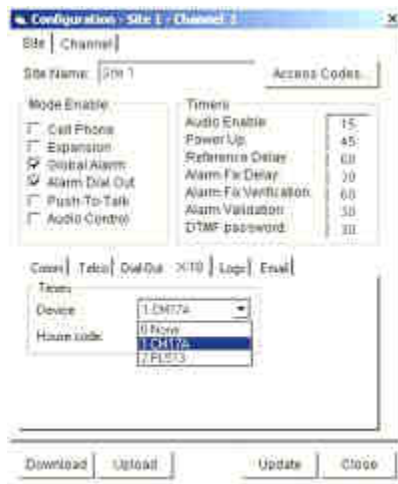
Configuration - Site 1 - Channel 1

Site | Channel

Site Name: Site 1

Access Codes...

Mode Enable
Cell Phone
Expansion
Global Alarm
Alarm Dial Out
Push-To-Talk
Audio Control

Timers
Audio Enable 15
Power Up 45
Reference Delay 60
Alarm Fix Delay 30
Alarm Fix Verification 60
Alarm Validation 30
DTMF password 30

Codes | Telco | Dial Out | X10 | Logs | Email

Times
Device 1 CM17A
House code
0 None
1 CM17A
2 PL513

Download Upload Update Close